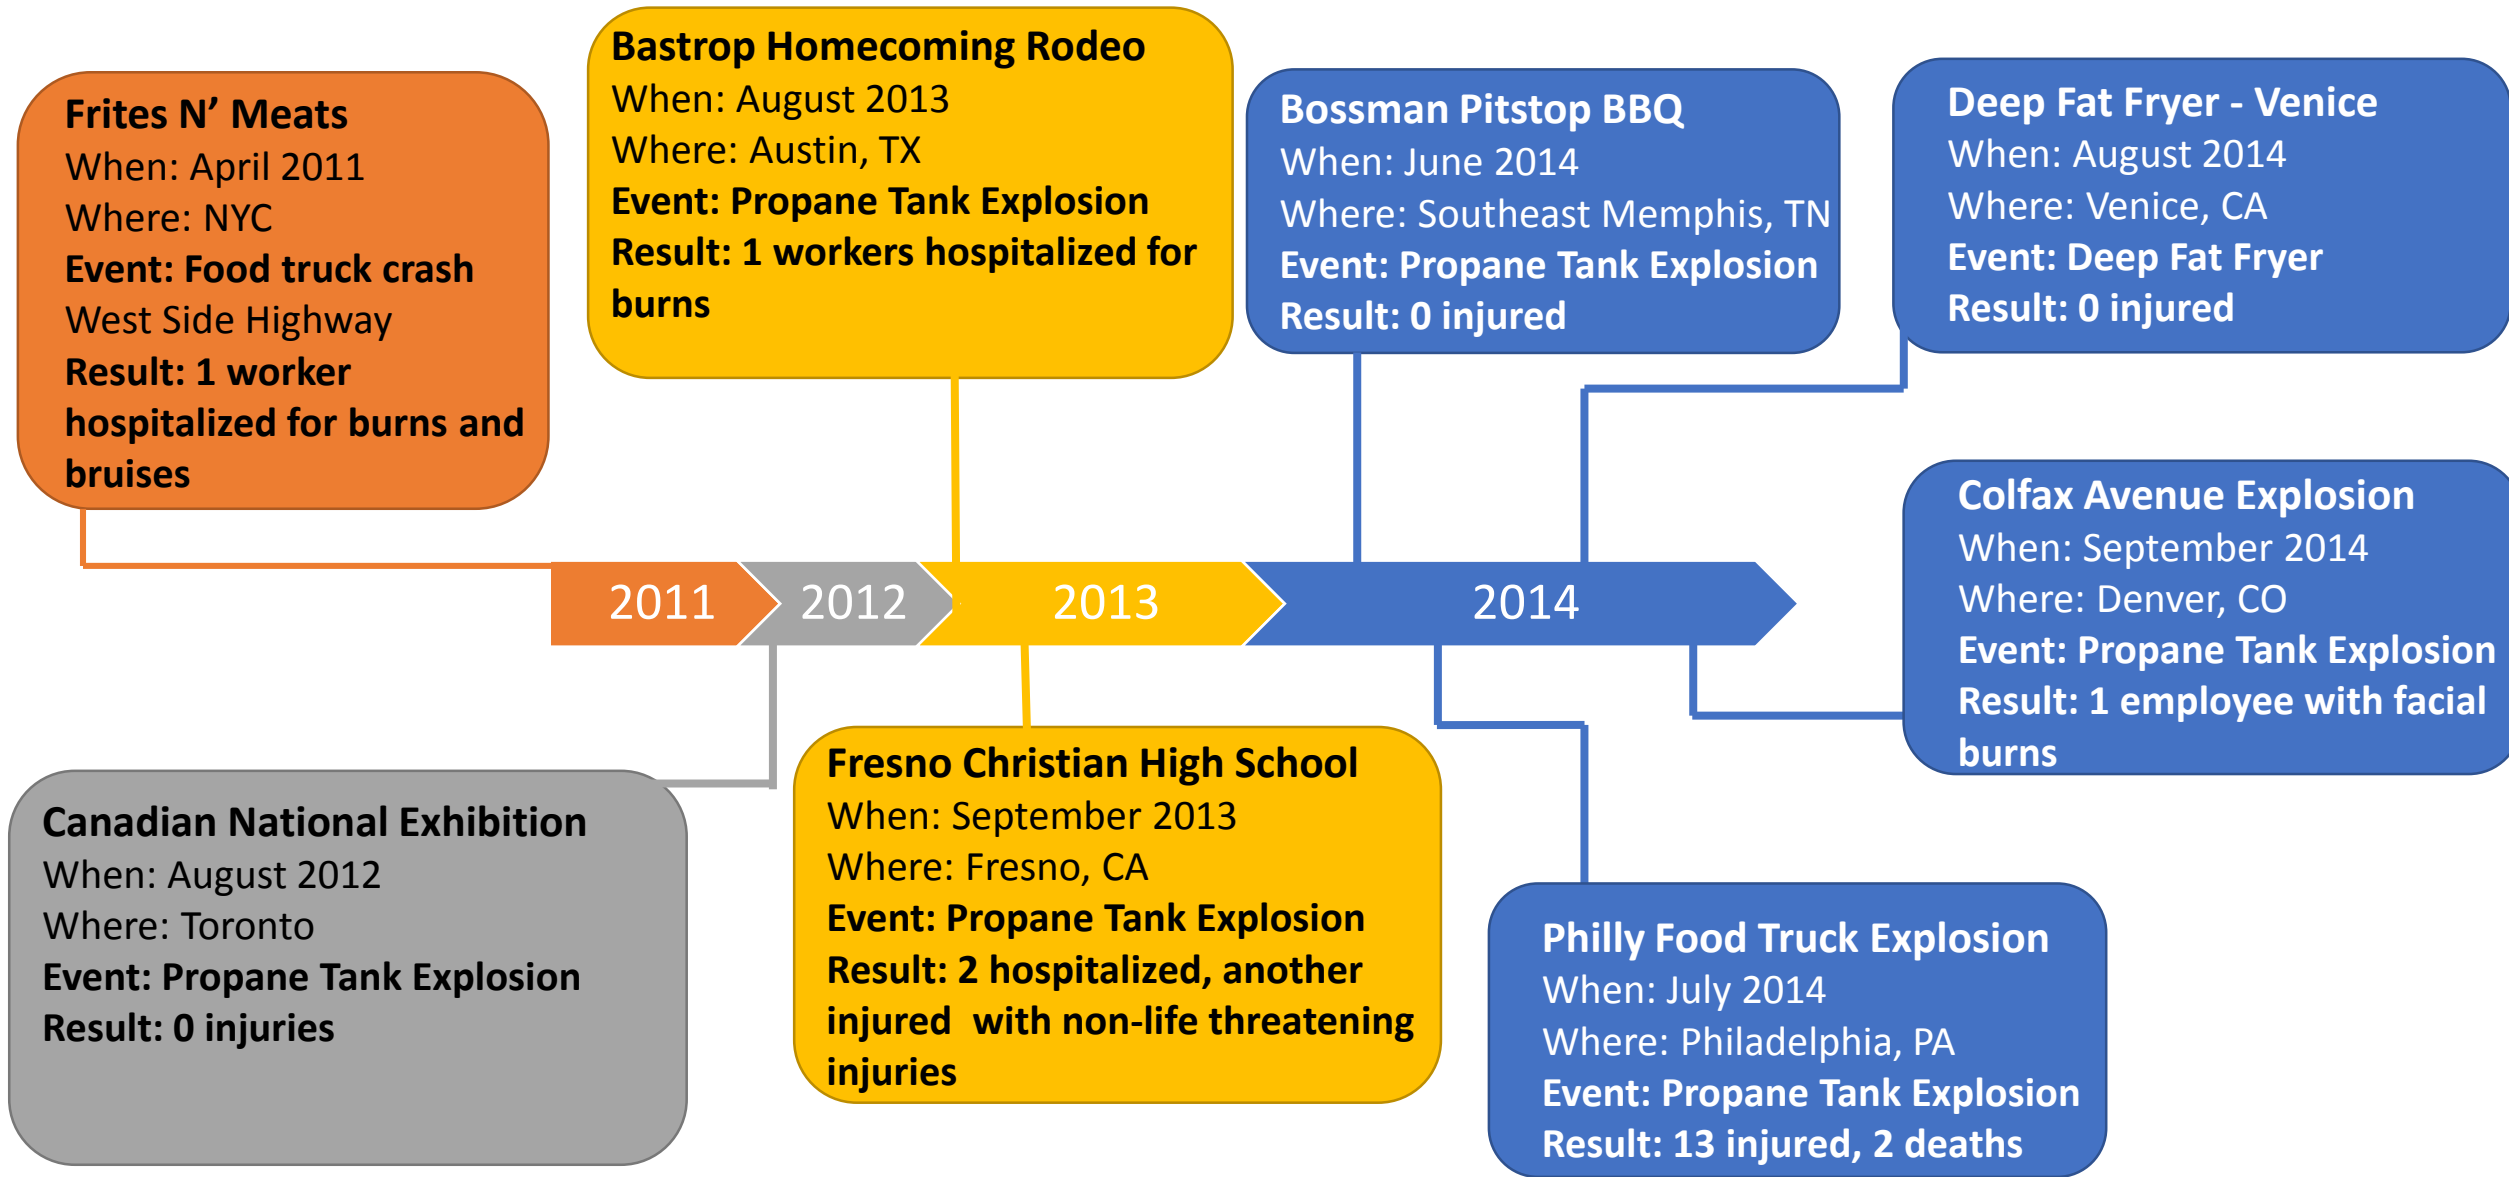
Frites N' Meats
When: April 2011
Where: NYC
Event: Food truck crash
West Side Highway
Result: 1 worker hospitalized for burns and bruises

Bastrop Homecoming Rodeo
When: August 2013
Where: Austin, TX
Event: Propane Tank Explosion
Result: 1 workers hospitalized for burns

Bossman Pitstop BBQ
When: June 2014
Where: Southeast Memphis, TN
Event: Propane Tank Explosion
Result: 0 injured

Deep Fat Fryer - Venice
When: August 2014
Where: Venice, CA
Event: Deep Fat Fryer
Result: 0 injured

2011 2012 2013 2014

Colfax Avenue Explosion
When: September 2014
Where: Denver, CO
Event: Propane Tank Explosion
Result: 1 employee with facial burns

Canadian National Exhibition
When: August 2012
Where: Toronto
Event: Propane Tank Explosion
Result: 0 injuries

Fresno Christian High School
When: September 2013
Where: Fresno, CA
Event: Propane Tank Explosion
Result: 2 hospitalized, another injured with non-life threatening injuries

Philly Food Truck Explosion
When: July 2014
Where: Philadelphia, PA
Event: Propane Tank Explosion
Result: 13 injured, 2 deaths